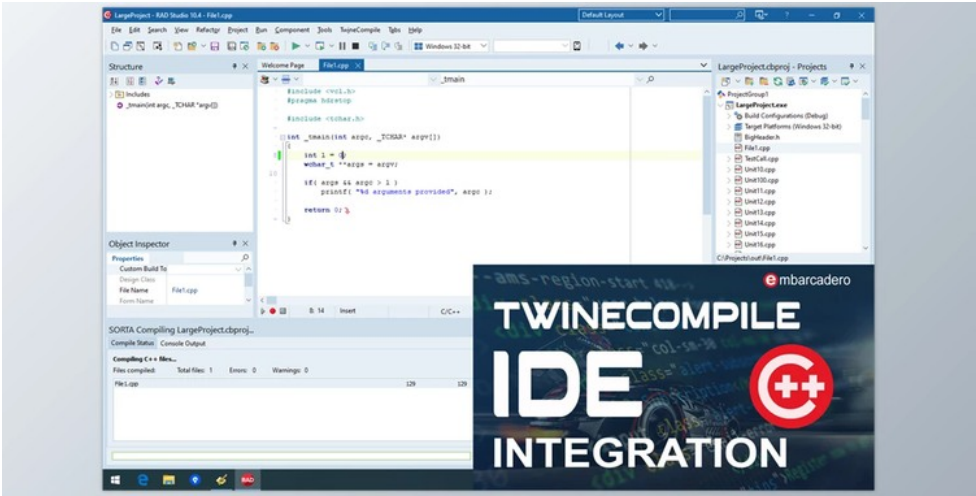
LargeProject - RAD Studio 10.4 - File1.cpp

Default Layout

File Edit Search View Refactor Project Run Component Tools TwineCompile Tabs Help

Windows 32-bit

Structure

Includes

_tmain(int argc, _TCHAR *argv[])

Welcome Page File1.cpp

_tmain

#include <vcl.h>
#pragma hdrstop

#include <tchar.h>

int _tmain(int argc, _TCHAR* argv[])
{
int i = 0;
wchar_t **args = argv;

10

if( argc && argc > 1 )
printf( "%d arguments provided", argc );

return 0;
}

LargeProject.cbproj - Projects

ProjectGroup1
LargeProject.exe
Build Configurations (Debug)
Target Platforms (Windows 32-bit)
BigHeader.h
File1.cpp
TestCall.cpp
Unit10.cpp
Unit100.cpp
Unit11.cpp
Unit12.cpp
Unit13.cpp
Unit14.cpp
Unit15.cpp
Unit16.cpp

C:\Projects\out\File1.cpp

Object Inspector

Properties

Custom Build To
Design Class
File Name File1.cpp
Form Name

8: 14 Insert C/C++

SORTA Compiling LargeProject.cbproj...

Compile Status Console Output

Compiling C++ files...

Files compiled: Total files: 1 Errors: 0 Warnings: 0

File1.cpp 129 129

embarcadero

TWINECOMPILE
IDE
INTEGRATION

C++